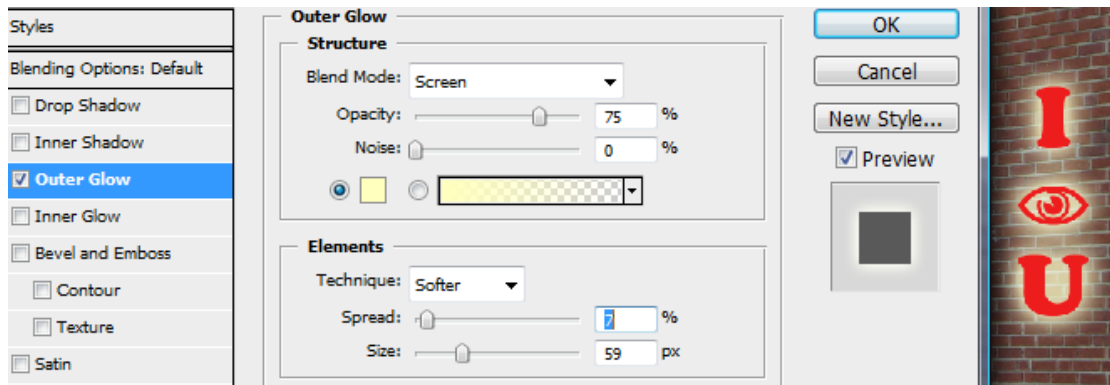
Styles

Blending Options: Default

Drop Shadow

Inner Shadow

Outer Glow

Inner Glow

Bevel and Emboss

Contour

Texture

Satin

Outer Glow

Structure

Blend Mode: Screen

Opacity: 75 %

Noise: 0 %

Elements

Technique: Softer

Spread: 7 %

Size: 59 px

OK

Cancel

New Style...

Preview

I

U